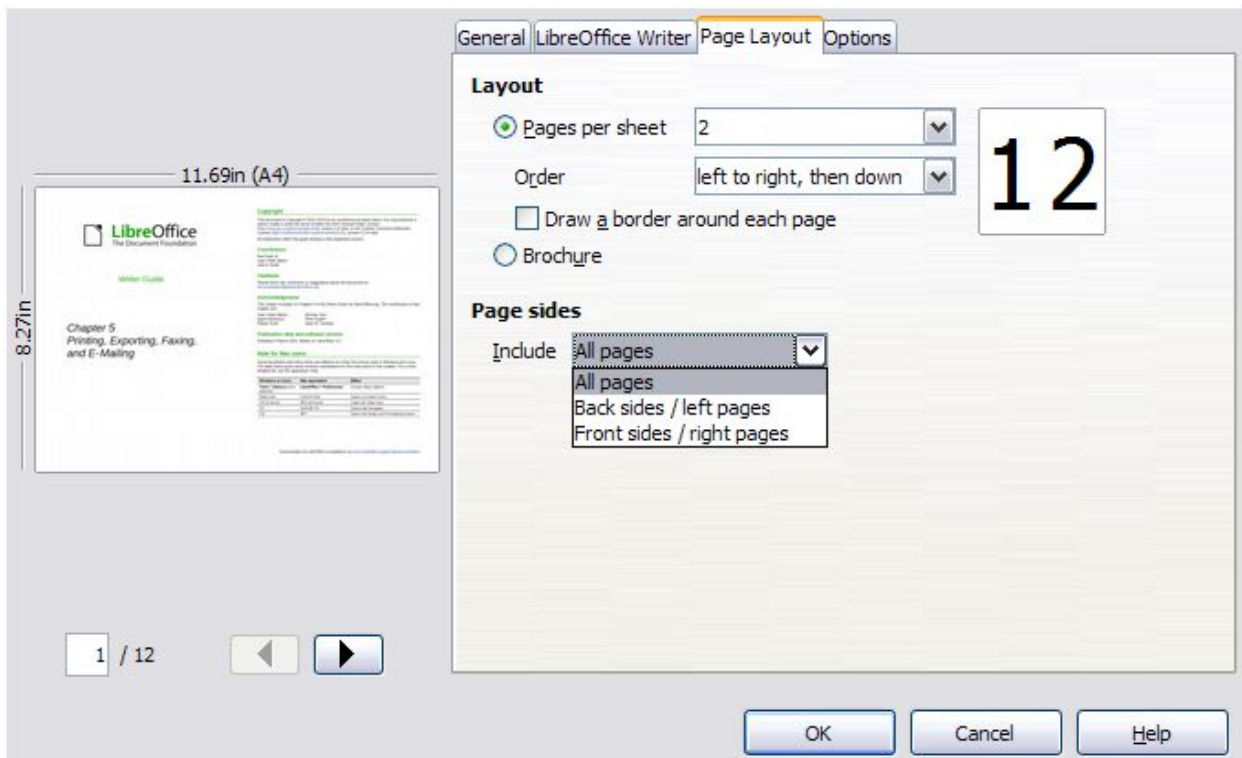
General LibreOffice Writer Page Layout Options

Layout

Pages per sheet 2

Order left to right, then down

Draw a border around each page

Brochure

12

Page sides

Include All pages

All pages
Back sides / left pages
Front sides / right pages

11.69in (A4)

8.27in

LibreOffice
The Document Foundation

Writer Guide

Chapter 5
Printing, Exporting, Faxing, and E-Mailing

Copyright

Contributors

Feedback

Acknowledgments

Publication date and software version

Note for Mac users

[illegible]

1 / 12

OK Cancel Help